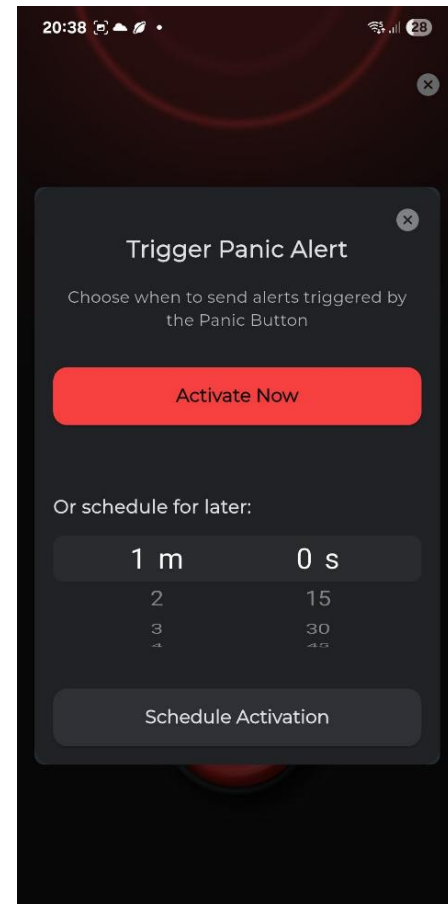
20:38

28

Trigger Panic Alert

Choose when to send alerts triggered by the Panic Button

Activate Now

Or schedule for later:

| 1 m | 0 s |
|---|---|
| 2 | 15 |
| 3 | 30 |
| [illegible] | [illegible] |

Schedule Activation